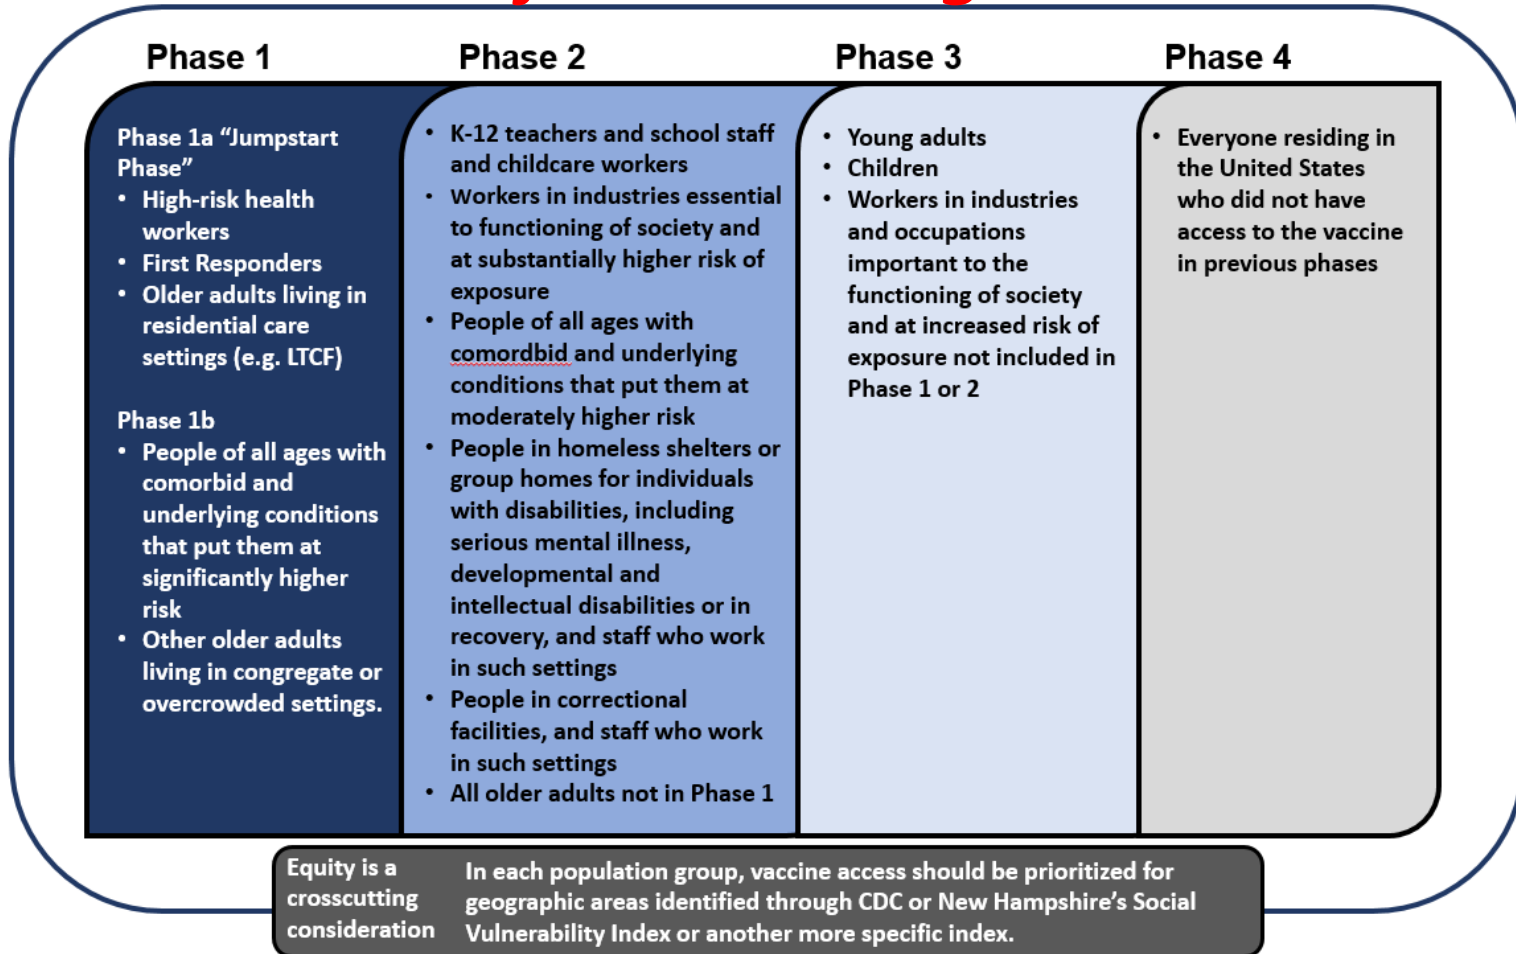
Phase 1

Phase 1a "Jumpstart Phase"
• High-risk health workers
• First Responders
• Older adults living in residential care settings (e.g. LTCF)

Phase 1b
• People of all ages with comorbid and underlying conditions that put them at significantly higher risk
• Other older adults living in congregate or overcrowded settings.

Phase 2

• K-12 teachers and school staff and childcare workers
• Workers in industries essential to functioning of society and at substantially higher risk of exposure
• People of all ages with comordbid and underlying conditions that put them at moderately higher risk
• People in homeless shelters or group homes for individuals with disabilities, including serious mental illness, developmental and intellectual disabilities or in recovery, and staff who work in such settings
• People in correctional facilities, and staff who work in such settings
• All older adults not in Phase 1

Phase 3

• Young adults
• Children
• Workers in industries and occupations important to the functioning of society and at increased risk of exposure not included in Phase 1 or 2

Phase 4

• Everyone residing in the United States who did not have access to the vaccine in previous phases

Equity is a crosscutting consideration

In each population group, vaccine access should be prioritized for geographic areas identified through CDC or New Hampshire's Social Vulnerability Index or another more specific index.